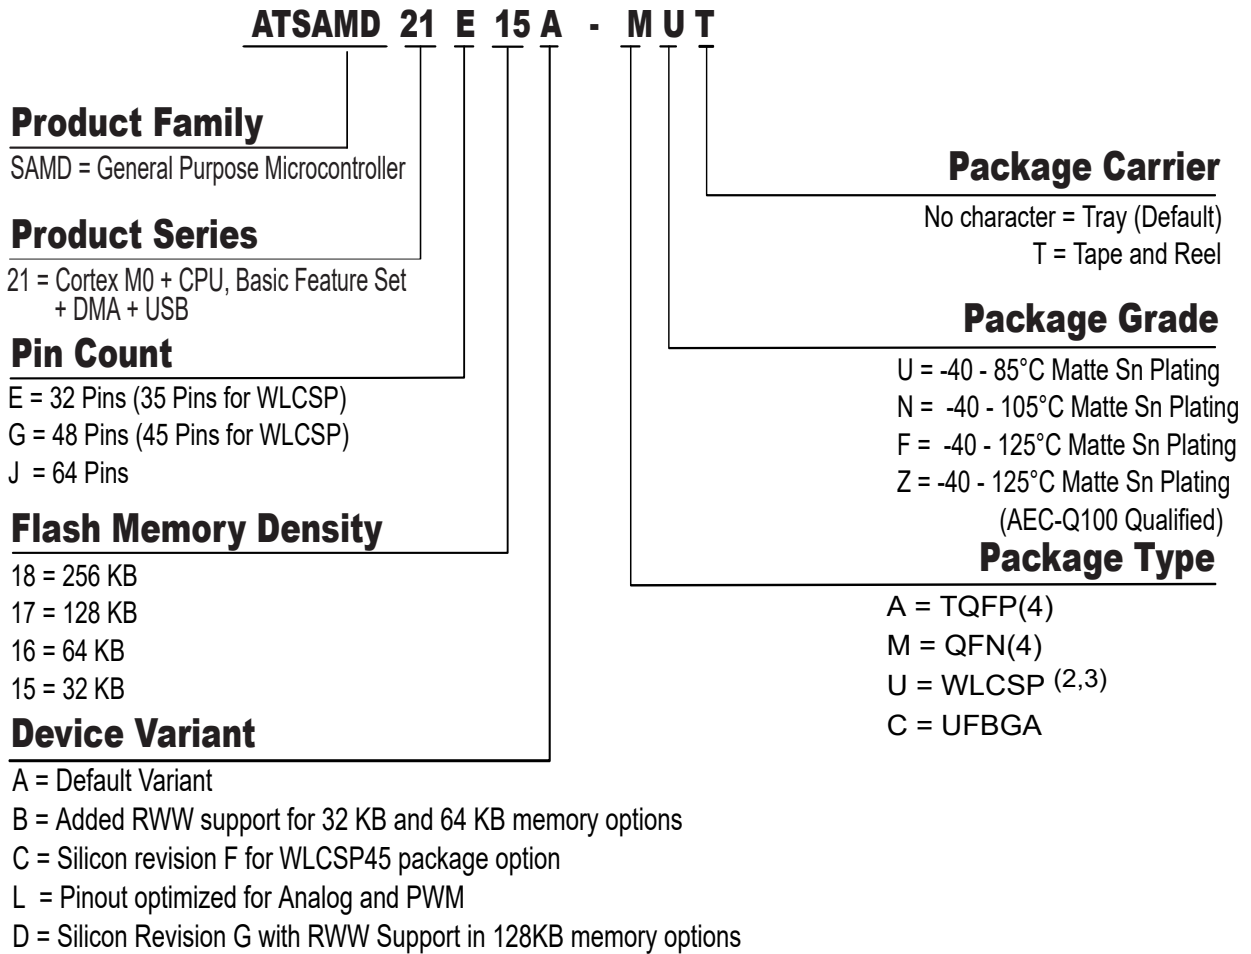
ATSAMD 21 E 15 A - M U T

Product Family
SAMD = General Purpose Microcontroller

Product Series
21 = Cortex M0 + CPU, Basic Feature Set + DMA + USB

Pin Count
E = 32 Pins (35 Pins for WLCSP)
G = 48 Pins (45 Pins for WLCSP)
J = 64 Pins

Flash Memory Density
18 = 256 KB
17 = 128 KB
16 = 64 KB
15 = 32 KB

Device Variant
A = Default Variant
B = Added RWW support for 32 KB and 64 KB memory options
C = Silicon revision F for WLCSP45 package option
L = Pinout optimized for Analog and PWM
D = Silicon Revision G with RWW Support in 128KB memory options

Package Carrier
No character = Tray (Default)
T = Tape and Reel

Package Grade
U = -40 - 85°C Matte Sn Plating
N = -40 - 105°C Matte Sn Plating
F = -40 - 125°C Matte Sn Plating
Z = -40 - 125°C Matte Sn Plating (AEC-Q100 Qualified)

Package Type
A = TQFP(4)
M = QFN(4)
U = WLCSP $^{(2,3)}$
C = UFBGA